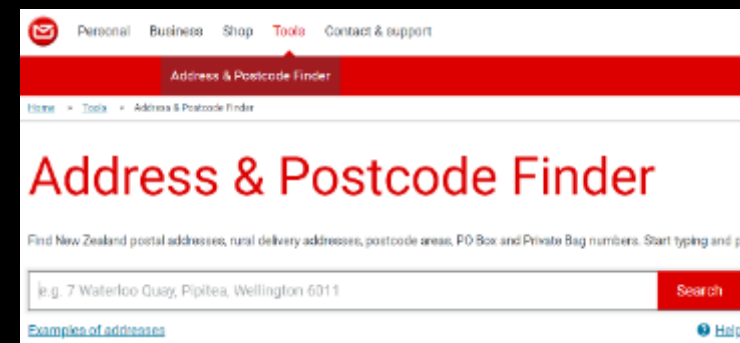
Personal Business Shop Tools Contact & support

Address & Postcode Finder

Home » Tools » Address & Postcode Finder

Address & Postcode Finder

Find New Zealand postal addresses, rural delivery addresses, postcode areas, PO Box and Private Bag numbers. Start typing and p

e.g. 7 Waterloo Quay, Pipitea, Wellington 6011

Search

Examples of addresses

Help